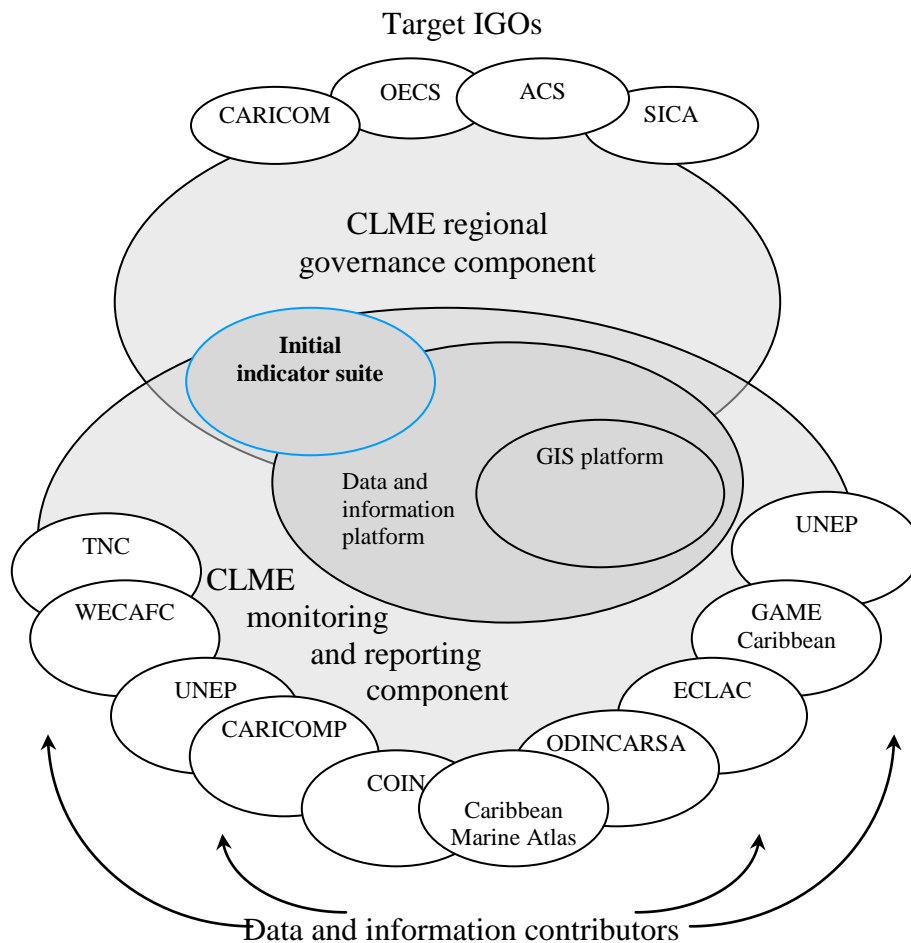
Target IGOs

CARICOM

OECS

ACS

SICA

CLME regional governance component

Initial indicator suite

Data and information platform

GIS platform

TNC

WECAFC

CLME monitoring and reporting component

UNEP

GAME Caribbean

ECLAC

UNEP

CARICOMP

ODINCARSA

COIN

Caribbean Marine Atlas

Data and information contributors